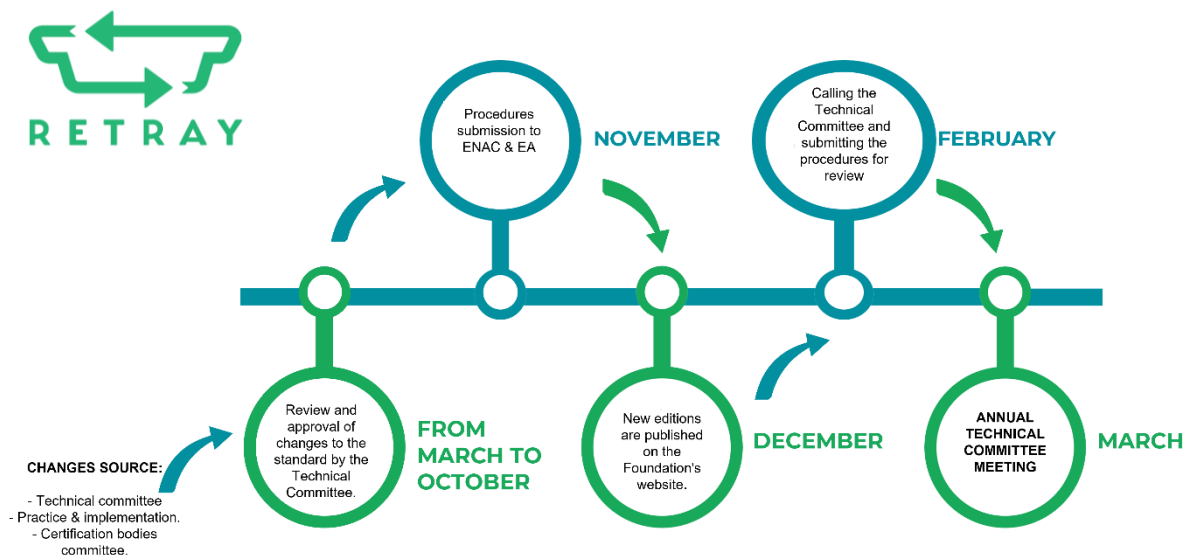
RETRAY

Procedures submission to ENAC & EA

NOVEMBER

Calling the Technical Committee and submitting the procedures for review

FEBRUARY

CHANGES SOURCE:

- Technical committee
- Practice & implementation.
- Certification bodies committee.

Review and approval of changes to the standard by the Technical Committee.

FROM MARCH TO OCTOBER

New editions are published on the Foundation's website.

DECEMBER

ANNUAL TECHNICAL COMMITTEE MEETING

MARCH